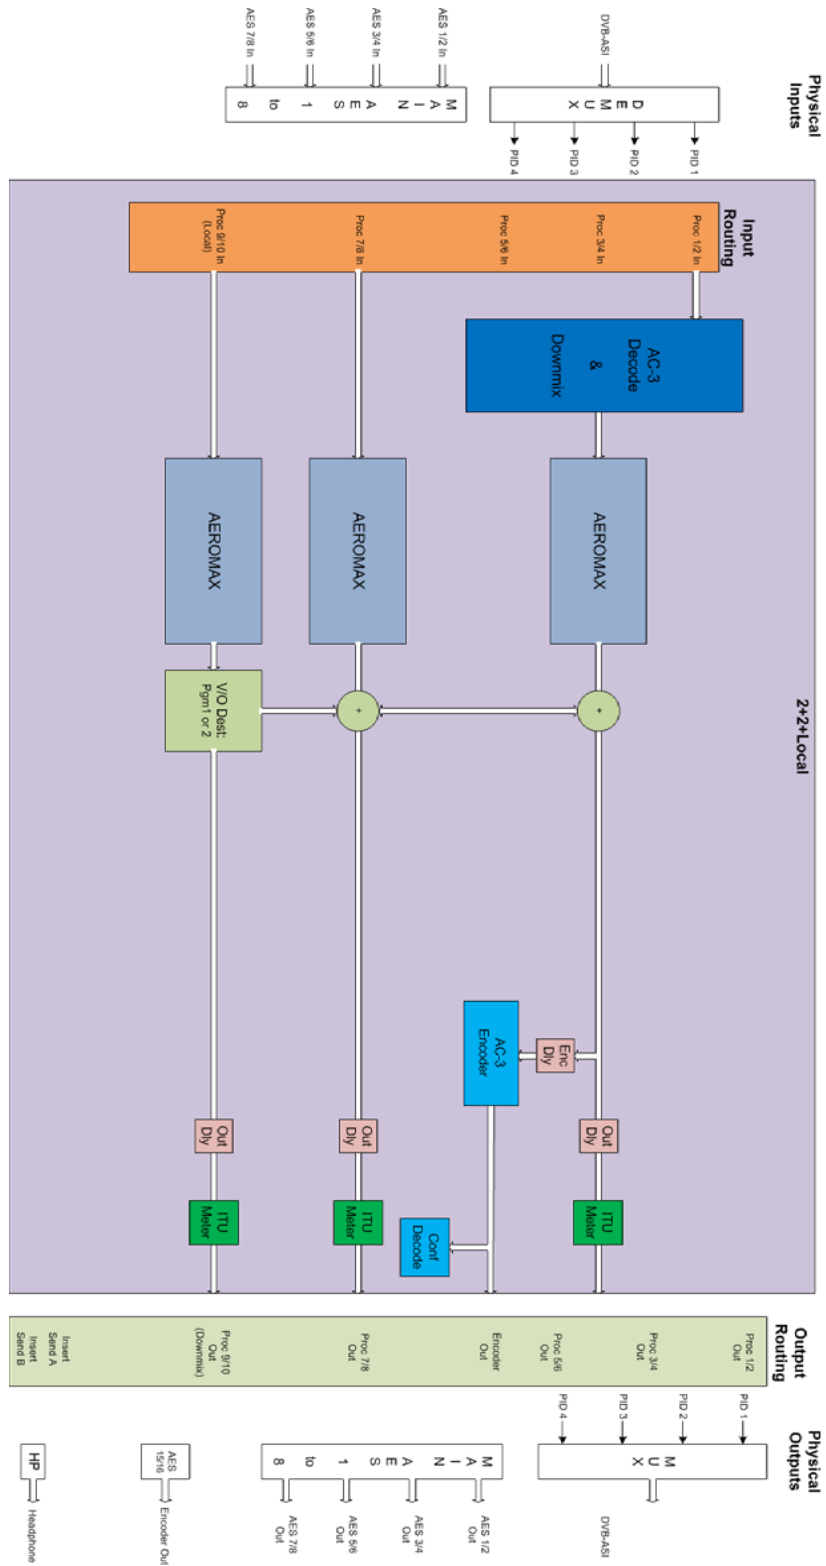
Physical Inputs

DVB-ASI

D E M U X

PID 1
PID 2
PID 3
PID 4

AES 1/2 In
AES 3/4 In
AES 5/6 In
AES 7/8 In

M A I N
A E S
1
to
8

Input Routing

Proc 1/2 In
Proc 3/4 In
Proc 5/6 In
Proc 7/8 In
Proc 9/10 In (Local)

AC-3 Decode & Downmix

AEROMAX

AEROMAX

AEROMAX

2+2+Local

+

+

V/O Dest: Pgm1 or 2

Enc Dly

AC-3 Encoder

Out Dly

Out Dly

Out Dly

ITU Meter

ITU Meter

ITU Meter

Conf Decode

Output Routing

Proc 1/2 Out
Proc 3/4 Out
Proc 5/6 Out
Encoder Out
Proc 7/8 Out
Proc 9/10 Out (Downmix)
Insert Send A
Insert Send B

Physical Outputs

PID 1
PID 2
PID 3
PID 4

M U X

DVB-ASI

M A I N
A E S
1
to
8

AES 1/2 Out
AES 3/4 Out
AES 5/6 Out
AES 7/8 Out

AES 15/16

Encoder Out

HP

Headphone